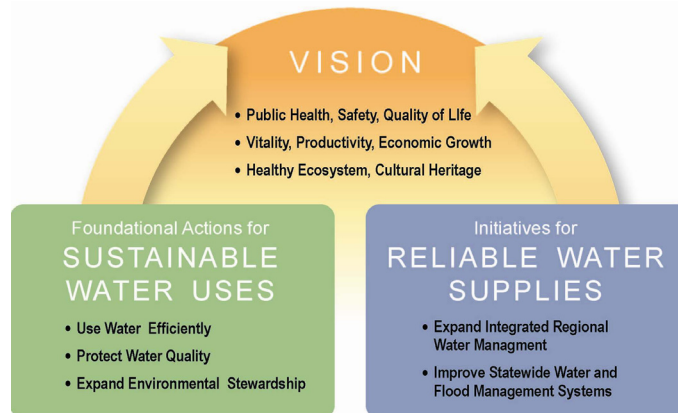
VISION

• Public Health, Safety, Quality of LIfe
• Vitality, Productivity, Economic Growth
• Healthy Ecosystem, Cultural Heritage

Foundational Actions for
SUSTAINABLE WATER USES

• Use Water Efficiently
• Protect Water Quality
• Expand Environmental Stewardship

Initiatives for
RELIABLE WATER SUPPLIES

• Expand Integrated Regional Water Managment
• Improve Statewide Water and Flood Management Systems